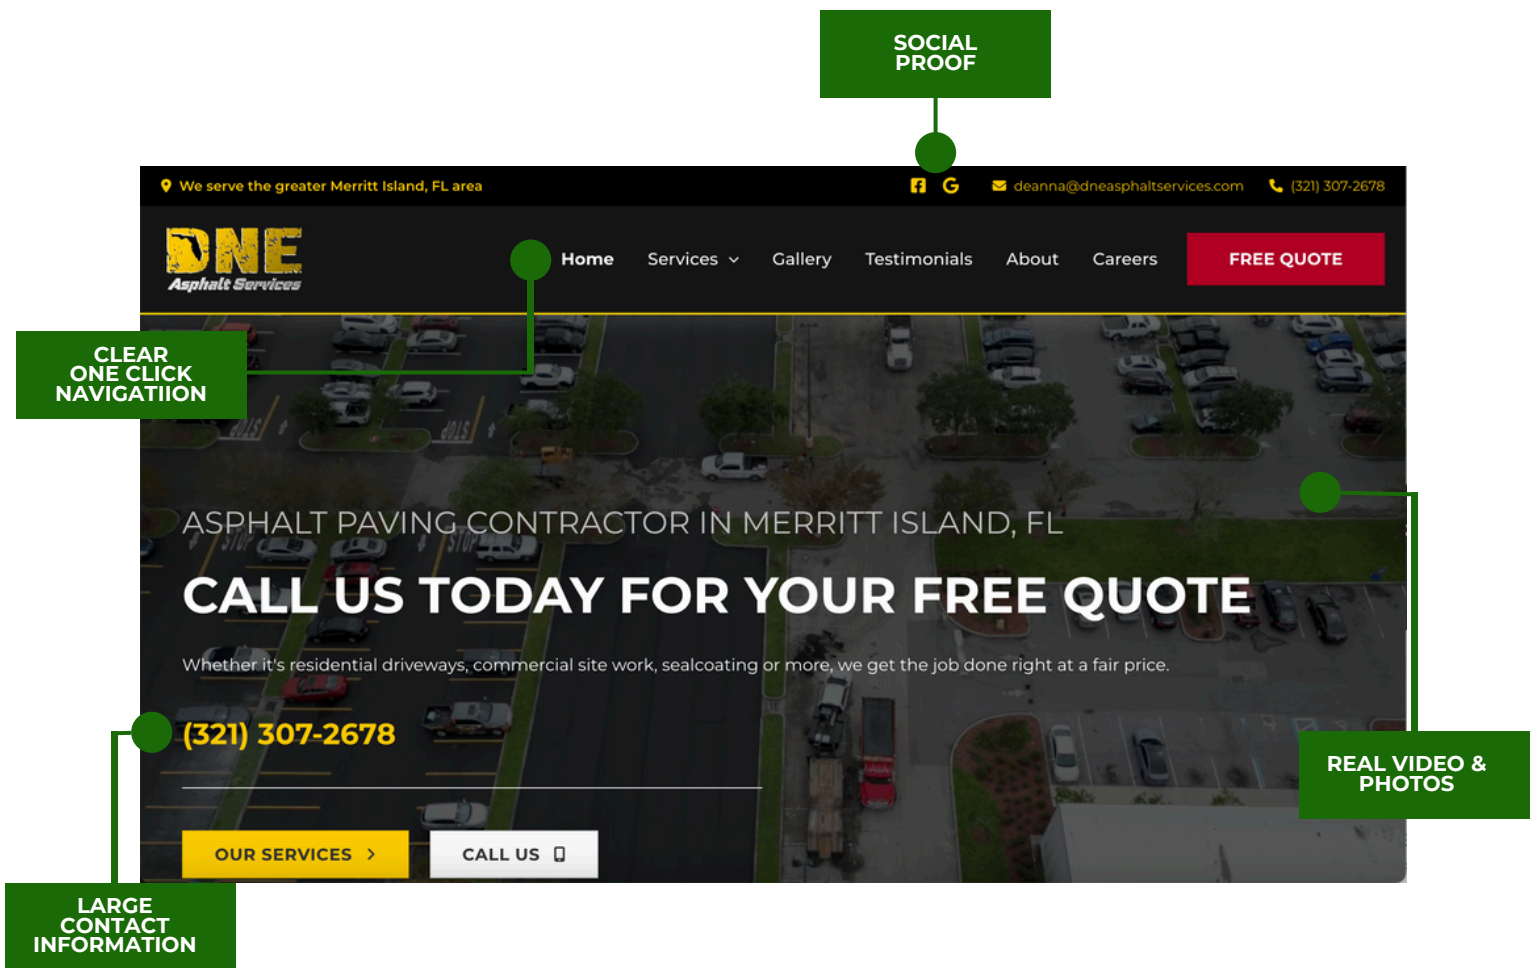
SOCIAL PROOF

We serve the greater Merritt Island, FL area

deanna@dneasphaltservices.com

(321) 307-2678

DNE Asphalt Services

Home Services Gallery Testimonials About Careers FREE QUOTE

CLEAR ONE CLICK NAVIGATIION

ASPHALT PAVING CONTRACTOR IN MERRITT ISLAND, FL

CALL US TODAY FOR YOUR FREE QUOTE

Whether it's residential driveways, commercial site work, sealcoating or more, we get the job done right at a fair price.

(321) 307-2678

REAL VIDEO & PHOTOS

OUR SERVICES

CALL US

LARGE CONTACT INFORMATION